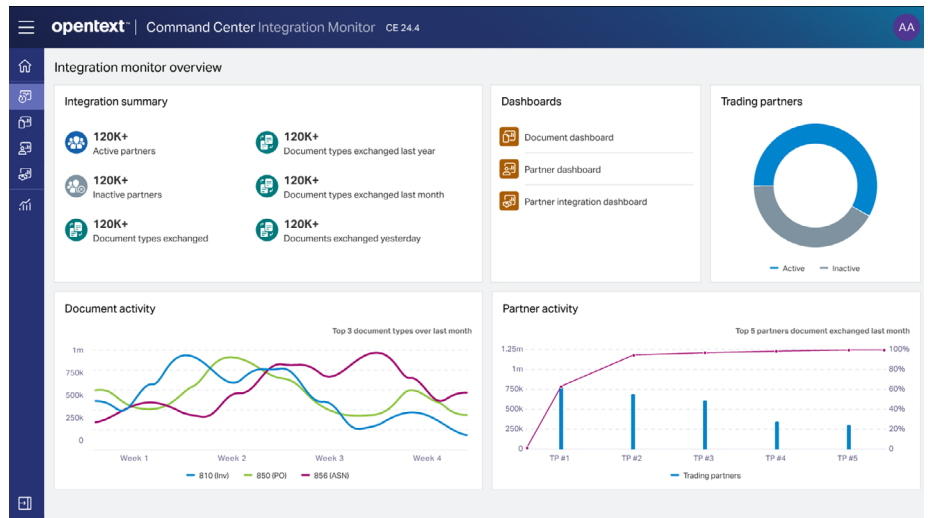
opentext™ | Command Center Integration Monitor CE 24.4

AA

Integration monitor overview

Integration summary

120K+
Active partners

120K+
Document types exchanged last year

120K+
Inactive partners

120K+
Document types exchanged last month

120K+
Document types exchanged

120K+
Documents exchanged yesterday

Dashboards

Document dashboard

Partner dashboard

Partner integration dashboard

Trading partners

Active Inactive

Document activity

Top 3 document types over last month

1m
750k
500k
250k
0

Week 1 Week 2 Week 3 Week 4

810 (Inv) 850 (PO) 856 (ASN)

Partner activity

Top 5 partners document exchanged last month

1.25m
1m
750k
500k
250k
0

100%
80%
60%
40%
20%
0%

TP #1 TP #2 TP #3 TP #4 TP #5

Trading partners